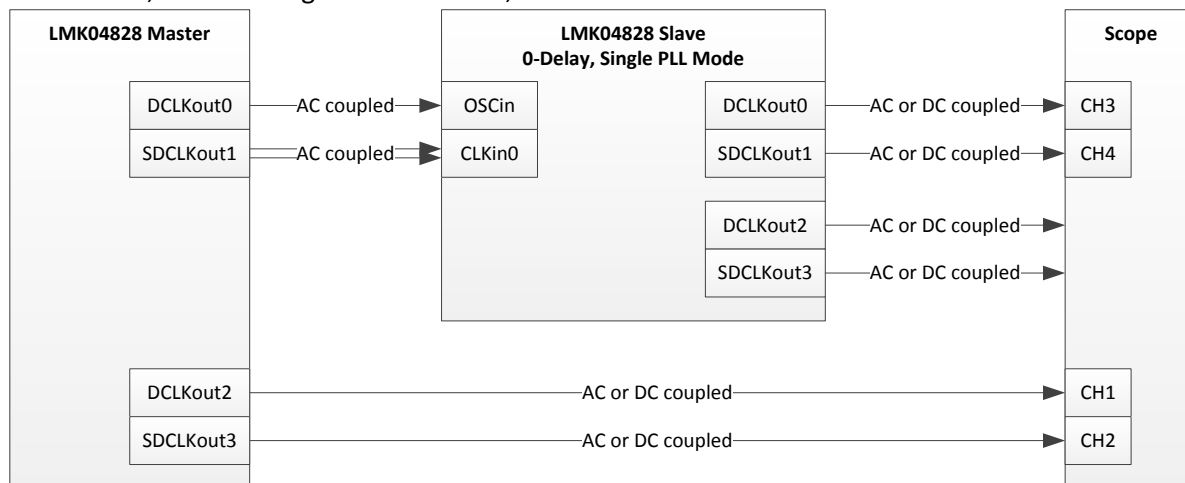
LMK04828 Master

DCLKout0
SDCLKout1

AC coupled
AC coupled

LMK04828 Slave
0-Delay, Single PLL Mode

OSCin
CLKin0

DCLKout0
SDCLKout1
DCLKout2
SDCLKout3

AC or DC coupled
AC or DC coupled
AC or DC coupled
AC or DC coupled

Scope

CH3
CH4

DCLKout2
SDCLKout3

AC or DC coupled
AC or DC coupled

CH1
CH2